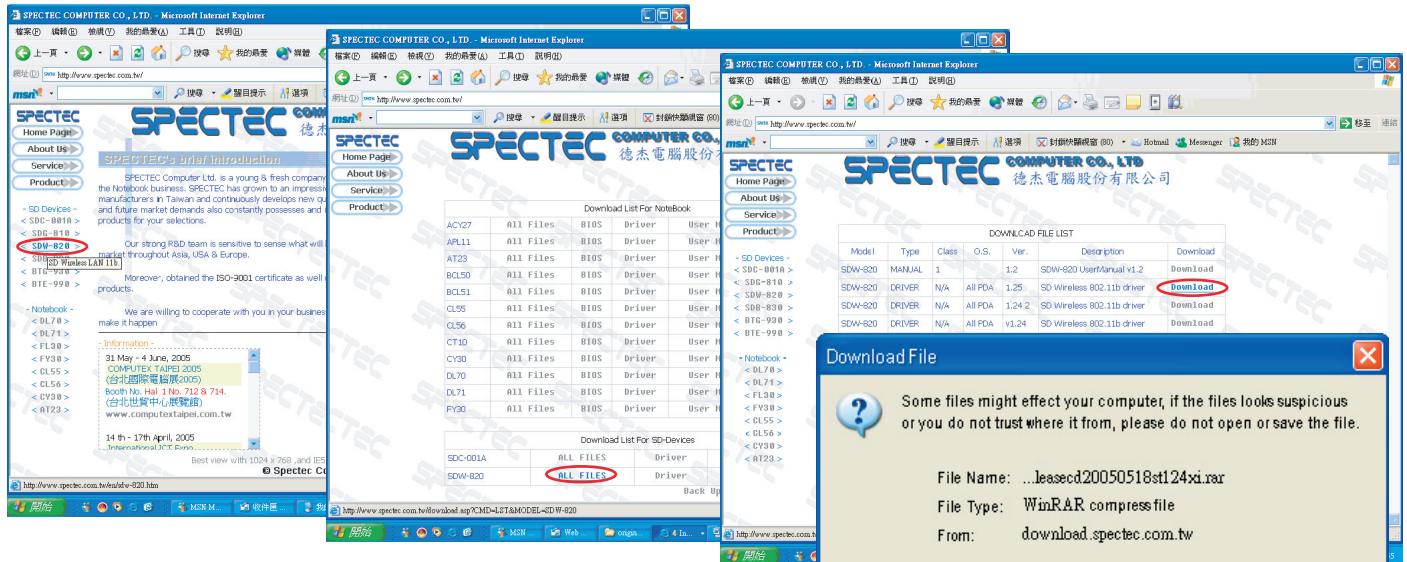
SPECTEC COMPUTER CO., LTD. - Microsoft Internet Explorer
檔案(F) 編輯(E) 檢視(V) 我的最愛(A) 工具(T) 說明(H)
上一頁 搜尋 我的最愛 媒體
網址(D) http://www.spectec.com.tw/
msn 搜尋 醒目提示 選項
SPECTEC
Home Page
About Us
Service
Product
- SD Devices -
< SDC-001A >
< SDG-810 >
< SDW-820 >
SD Wireless LAN 11b
< BTG-930 >
< BTE-990 >
- Notebook -
< DL70 >
< DL71 >
< FL30 >
< FY30 >
< CL55 >
< CL56 >
< CY30 >
< AT23 >
SPECTEC 德杰
SPECTEC's brief Introduction
SPECTEC Computer Ltd. is a young & fresh company the Notebook business. SPECTEC has grown to an impress manufacturers in Taiwan and continuously develops new q and future market demands also constantly possesses and products for your selections.
Our strong R&D team is sensitive to sense what will market throughout Asia, USA & Europe.
Moreover, obtained the ISO-9001 certificate as well products.
We are willing to cooperate with you in your busines make it happen
- Information -
31 May - 4 June, 2005
COMPUTEX TAIPEI 2005
(台北國際電腦展2005)
Booth No. Hall 1 No. 712 & 714.
(台北世貿中心展覽館)
www.computextaipei.com.tw
14 th - 17th April, 2005
International ICT Expo
Best view with 1024 x 768 , and IE5
© Spectec Co
http://www.spectec.com.tw/en/sdw-820.htm
開始 MSN M... 收件匣...

SPECTEC COMPUTER CO., LTD. - Microsoft Internet Explorer
檔案(F) 編輯(E) 檢視(V) 我的最愛(A) 工具(T) 說明(H)
上一頁 搜尋 我的最愛 媒體
網址(D) http://www.spectec.com.tw/
msn 搜尋 醒目提示 選項 封鎖快顯視窗 (80)
SPECTEC
Home Page
About Us
Service
Product
SPECTEC COMPUTER CO., 德杰電腦股份
Download List For NoteBook
| ACY27 | All Files | BIOS | Driver | User M |
|---|---|---|---|---|
| APL11 | All Files | BIOS | Driver | User M |
| AT23 | All Files | BIOS | Driver | User M |
| BCL50 | All Files | BIOS | Driver | User M |
| BCL51 | All Files | BIOS | Driver | User M |
| CL55 | All Files | BIOS | Driver | User M |
| CL56 | All Files | BIOS | Driver | User M |
| CT10 | All Files | BIOS | Driver | User M |
| CY30 | All Files | BIOS | Driver | User M |
| DL70 | All Files | BIOS | Driver | User M |
| DL71 | All Files | BIOS | Driver | User M |
| FY30 | All Files | BIOS | Driver | User M |
Download List For SD-Devices
| SDC-001A | ALL FILES | Driver |
|---|---|---|
| SDW-820 | ALL FILES | Driver |
Back Up
http://www.spectec.com.tw/download.asp?CMD=LST&MODEL=SDW-820
開始 MSN Web ... origin 4 In...

SPECTEC COMPUTER CO., LTD. - Microsoft Internet Explorer
檔案(F) 編輯(E) 檢視(V) 我的最愛(A) 工具(T) 說明(H)
上一頁 搜尋 我的最愛 媒體
網址(D) http://www.spectec.com.tw/ 移至 連結
msn 搜尋 醒目提示 選項 封鎖快顯視窗 (80) Hotmail Messenger 我的 MSN
SPECTEC
Home Page
About Us
Service
Product
- SD Devices -
< SDC-001A >
< SDG-810 >
< SDW-820 >
< SDB-830 >
< BTG-930 >
< BTE-990 >
- Notebook -
< DL70 >
< DL71 >
< FL30 >
< FY30 >
< CL55 >
< CL56 >
< CY30 >
< AT23 >
SPECTEC COMPUTER CO., LTD 德杰電腦股份有限公司
DOWNLOAD FILE LIST
| Model | Type | Class | O.S. | Ver. | Description | Download |
|---|---|---|---|---|---|---|
| SDW-820 | MANUAL | 1 | | 1.2 | SDW-820 UserManual v1.2 | Download |
| SDW-820 | DRIVER | N/A | All PDA | 1.25 | SD Wireless 802.11b driver | Download |
| SDW-820 | DRIVER | N/A | All PDA | 1.24.2 | SD Wireless 802.11b driver | Download |
| SDW-820 | DRIVER | N/A | All PDA | v1.24 | SD Wireless 802.11b driver | Download |
Download File
Some files might effect your computer, if the files looks suspicious or you do not trust where it from, please do not open or save the file.
File Name: ...leasecd20050518st124xi.rar
File Type: WinRAR compress file
From: download.spectec.com.tw
開始